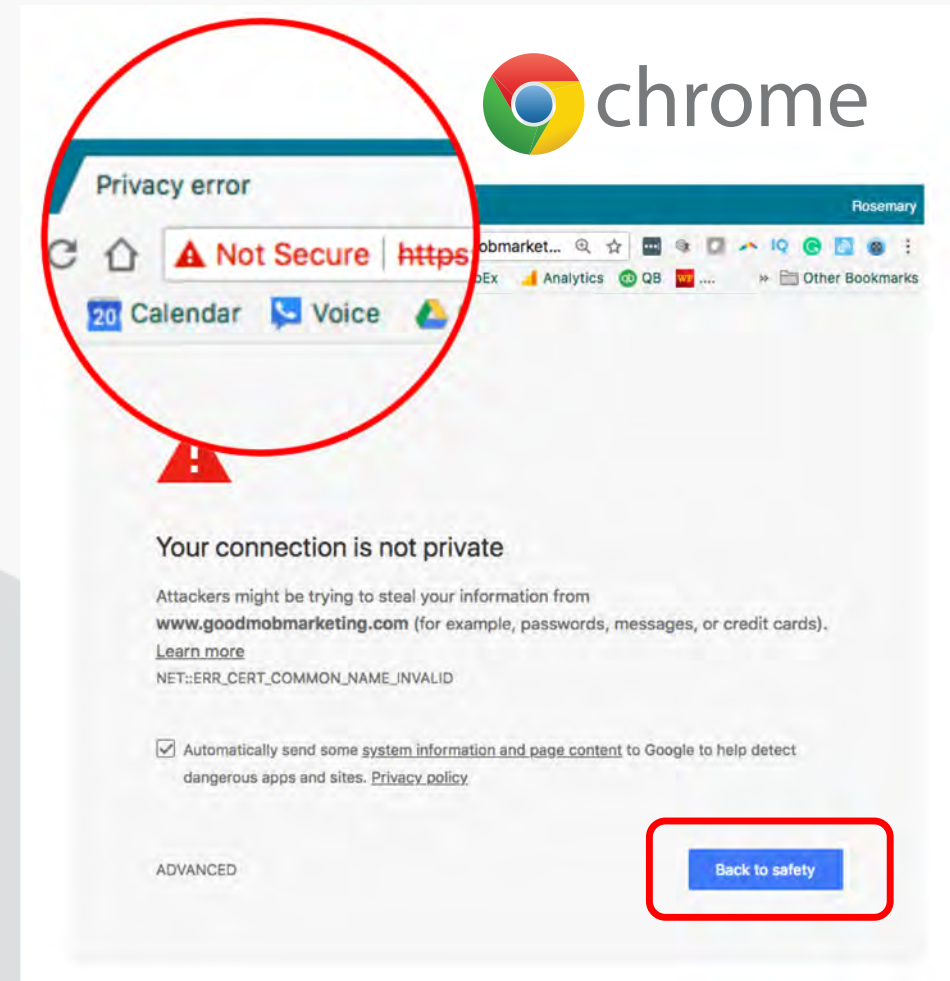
chrome

Privacy error

Rosemary

Not Secure | https: obmarket...

bEx Analytics QB WF .... » Other Bookmarks

20 Calendar Voice

Your connection is not private

Attackers might be trying to steal your information from **www.goodmobmarketing.com** (for example, passwords, messages, or credit cards). Learn more

NET::ERR_CERT_COMMON_NAME_INVALID

Automatically send some system information and page content to Google to help detect dangerous apps and sites. Privacy policy

ADVANCED

Back to safety